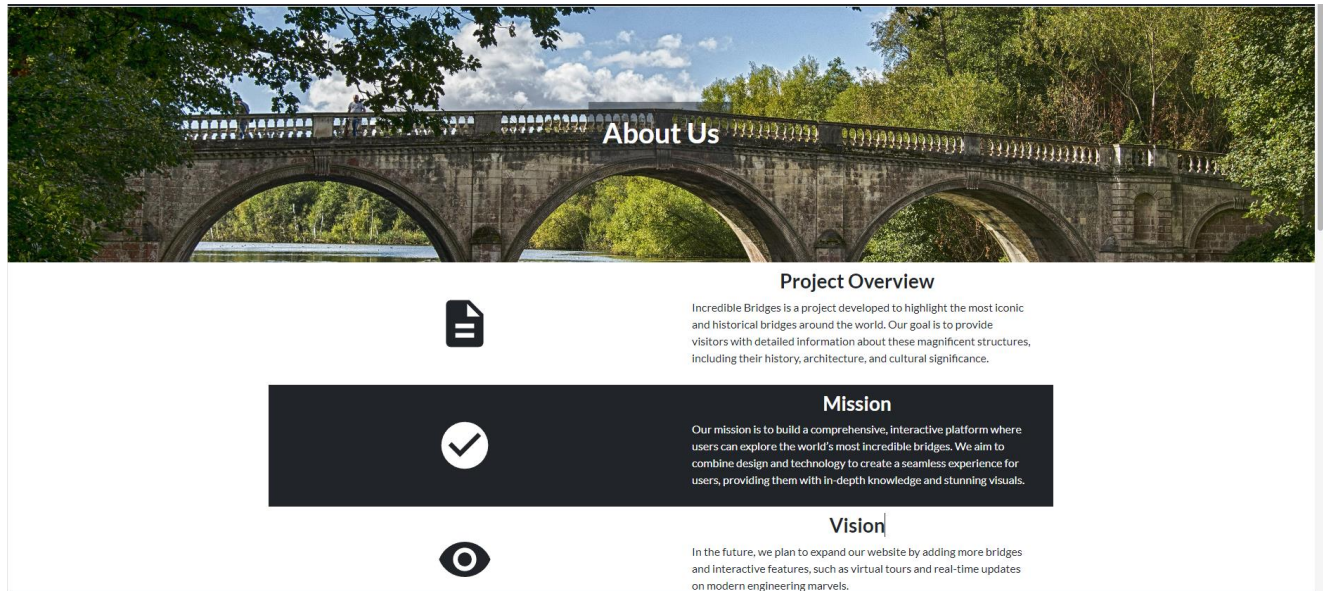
About Us

Project Overview

Incredible Bridges is a project developed to highlight the most iconic and historical bridges around the world. Our goal is to provide visitors with detailed information about these magnificent structures, including their history, architecture, and cultural significance.

Mission

Our mission is to build a comprehensive, interactive platform where users can explore the world's most incredible bridges. We aim to combine design and technology to create a seamless experience for users, providing them with in-depth knowledge and stunning visuals.

Vision

In the future, we plan to expand our website by adding more bridges and interactive features, such as virtual tours and real-time updates on modern engineering marvels.